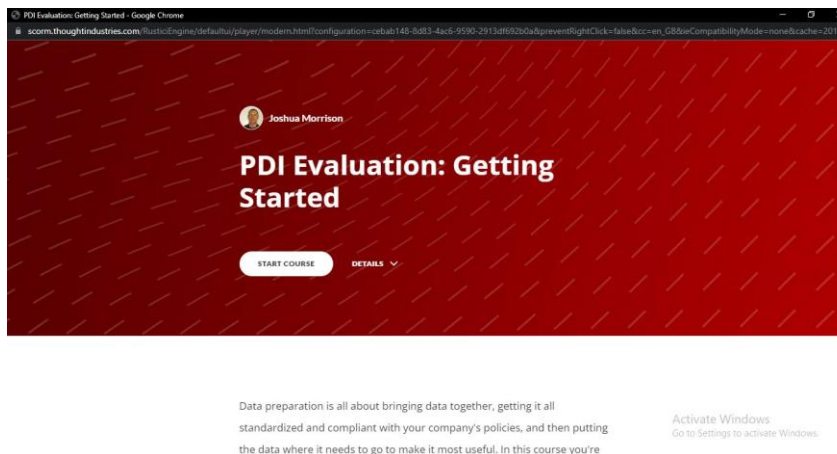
PDI Evaluation: Getting Started - Google Chrome

scorm.thoughtindustries.com/RusticiEngine/defaultui/player/modern.html?configuration=cebab148-8d83-4ac6-9590-2913df692b0a&preventRightClick=false&cc=en_GB&ieCompatibilityMode=none&cache=201

Joshua Morrison

PDI Evaluation: Getting Started

START COURSE

DETAILS

Data preparation is all about bringing data together, getting it all standardized and compliant with your company's policies, and then putting the data where it needs to go to make it most useful. In this course you're

Activate Windows
Go to Settings to activate Windows.